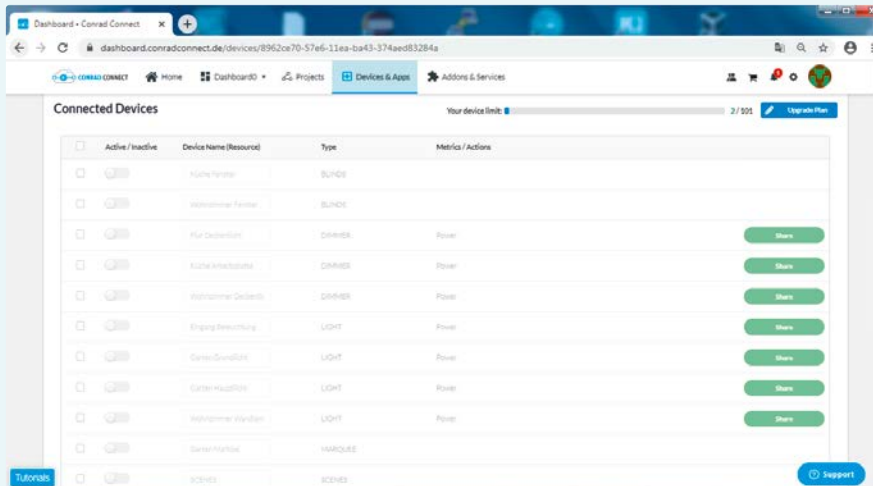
Dashboard • Conrad Connect

dashboard.conradconnect.de/devices/8962ce70-57e6-11ea-ba43-374aed83284a

CONRAD CONNECT Home Dashboard0 Projects Devices & Apps Addons & Services

Connected Devices

Your device limit: 2 / 101 Upgrade Plan

| | Active / Inactive | Device Name (Resource) | Type | Metrics / Actions | |
|---|---|---|---|---|---|
| | | Küche Fenster | BLINDS | | |
| | | Wohnzimmer Fenster | BLINDS | | |
| | | Flur Deckenlicht | DIMMER | Power | Share |
| | | Küche Arbeitsplatte | DIMMER | Power | Share |
| | | Wohnzimmer Deckenlicht | DIMMER | Power | Share |
| | | Eingang Beleuchtung | LIGHT | Power | Share |
| | | Garten Grundlicht | LIGHT | Power | Share |
| | | Garten Hauptlicht | LIGHT | Power | Share |
| | | Wohnzimmer Wandlampe | LIGHT | Power | Share |
| | | Garten Markise | MARQUEE | | |
| | | SCENES | SCENES | | |

Tutorials

Support